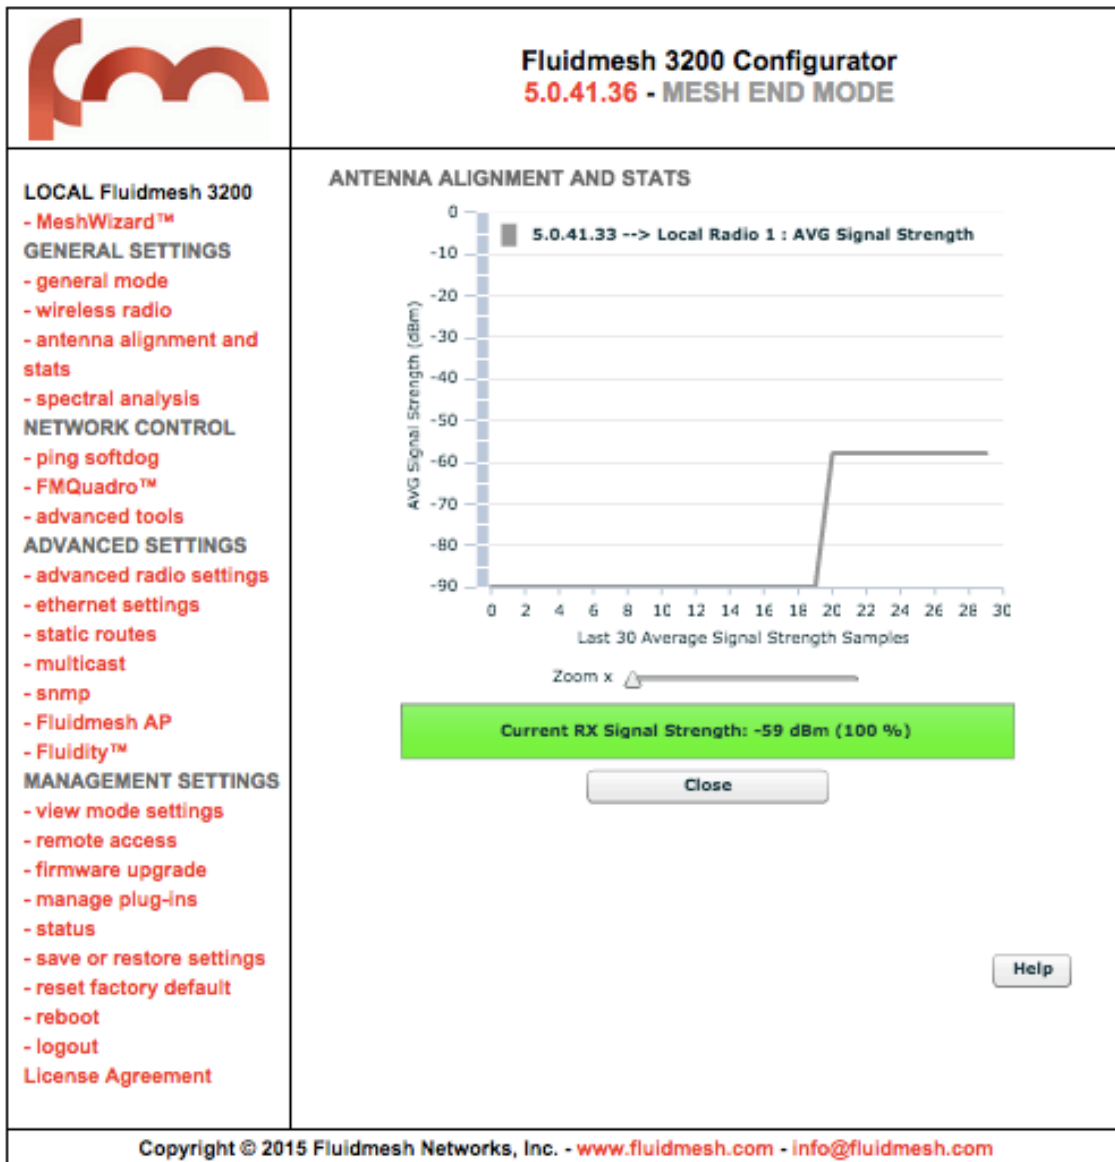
Fluidmesh 3200 Configurator
5.0.41.36 - MESH END MODE

LOCAL Fluidmesh 3200
- MeshWizard™
GENERAL SETTINGS
- general mode
- wireless radio
- antenna alignment and stats
- spectral analysis
NETWORK CONTROL
- ping softdog
- FMQuadro™
- advanced tools
ADVANCED SETTINGS
- advanced radio settings
- ethernet settings
- static routes
- multicast
- snmp
- Fluidmesh AP
- Fluidity™
MANAGEMENT SETTINGS
- view mode settings
- remote access
- firmware upgrade
- manage plug-ins
- status
- save or restore settings
- reset factory default
- reboot
- logout
License Agreement

ANTENNA ALIGNMENT AND STATS

5.0.41.33 --> Local Radio 1 : AVG Signal Strength

AVG Signal Strength (dBm)

0
-10
-20
-30
-40
-50
-60
-70
-80
-90

0 2 4 6 8 10 12 14 16 18 20 22 24 26 28 30

Last 30 Average Signal Strength Samples

Zoom x

Current RX Signal Strength: -59 dBm (100 %)

Close

Help

Copyright © 2015 Fluidmesh Networks, Inc. - www.fluidmesh.com - info@fluidmesh.com